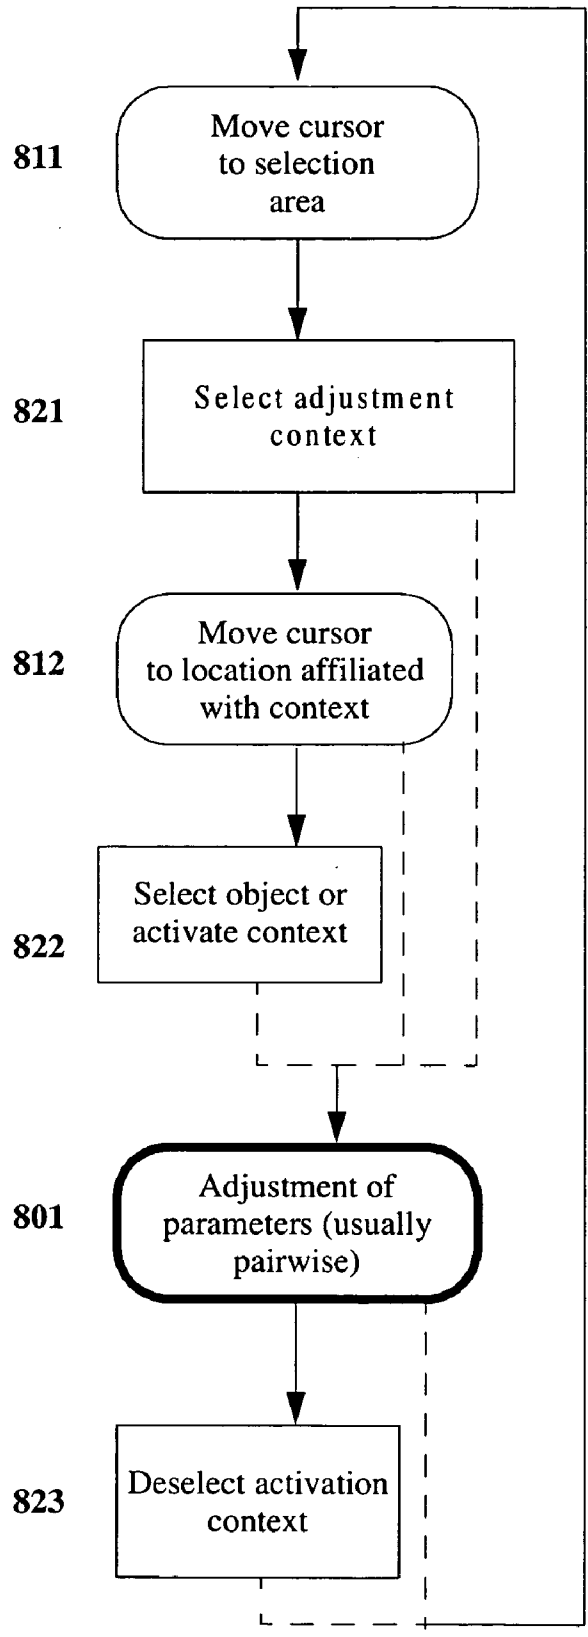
811
Move cursor to selection area

821
Select adjustment context

812
Move cursor to location affiliated with context

822
Select object or activate context

801
Adjustment of parameters (usually pairwise)

823
Deselect activation context